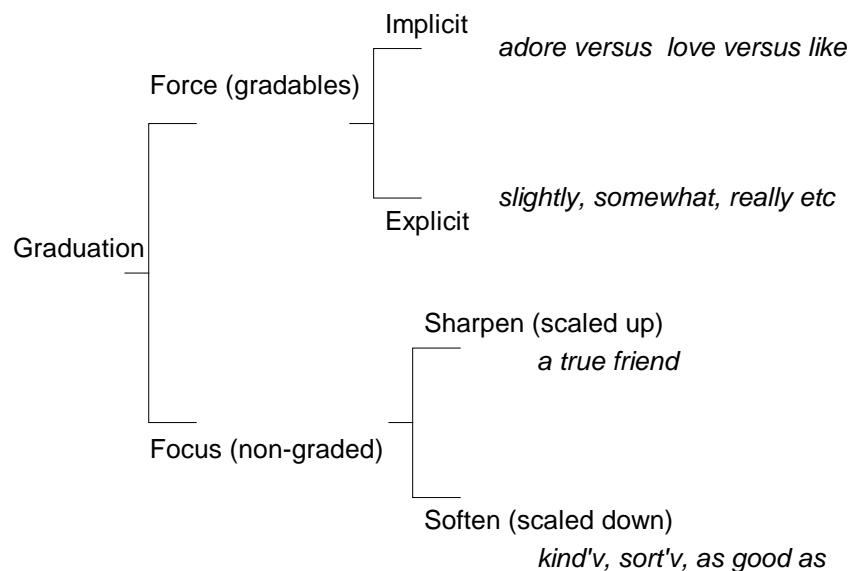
Graduation

Force (gradables)

Implicit

adore versus love versus like

Explicit

slightly, somewhat, really etc

Focus (non-graded)

Sharpen (scaled up)

a true friend

Soften (scaled down)

kind'v, sort'v, as good as